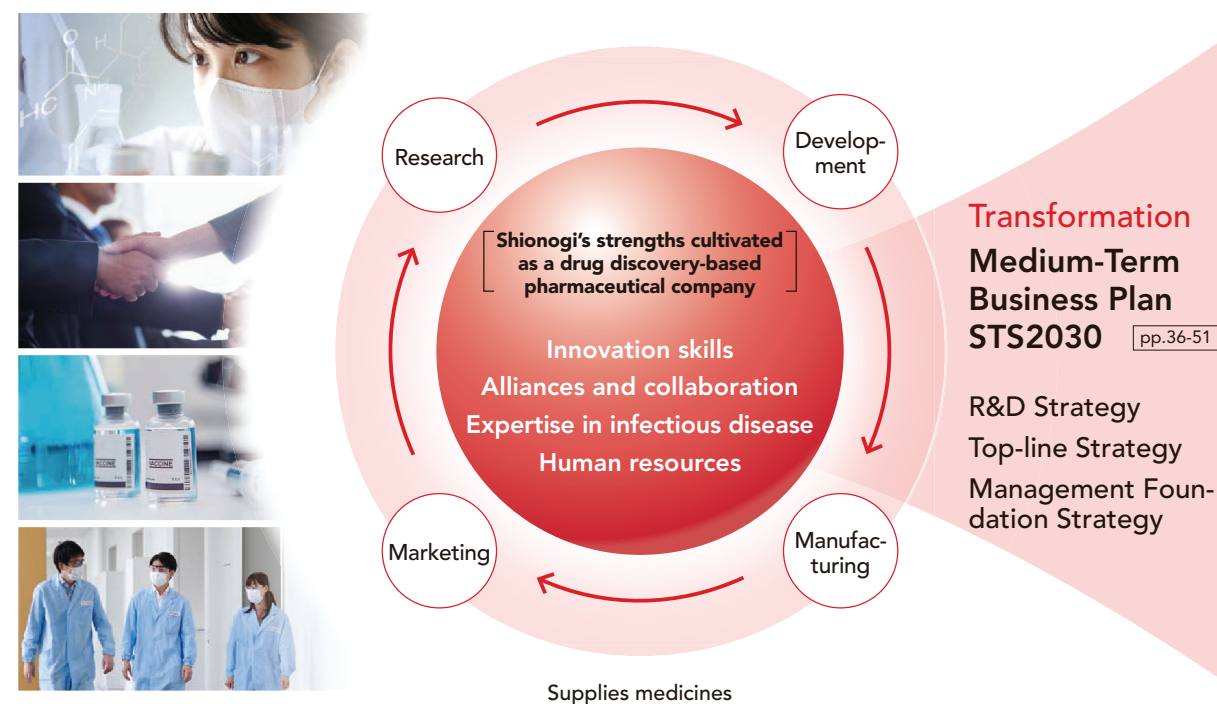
Research

Development

Shionogi's strengths cultivated as a drug discovery-based pharmaceutical company

Innovation skills
Alliances and collaboration
Expertise in infectious disease
Human resources

Marketing

Manufacturing

Supplies medicines

Transformation
Medium-Term Business Plan STS2030 pp.36-51

R&D Strategy
Top-line Strategy
Management Foundation Strategy

VACCINE

VACCINE